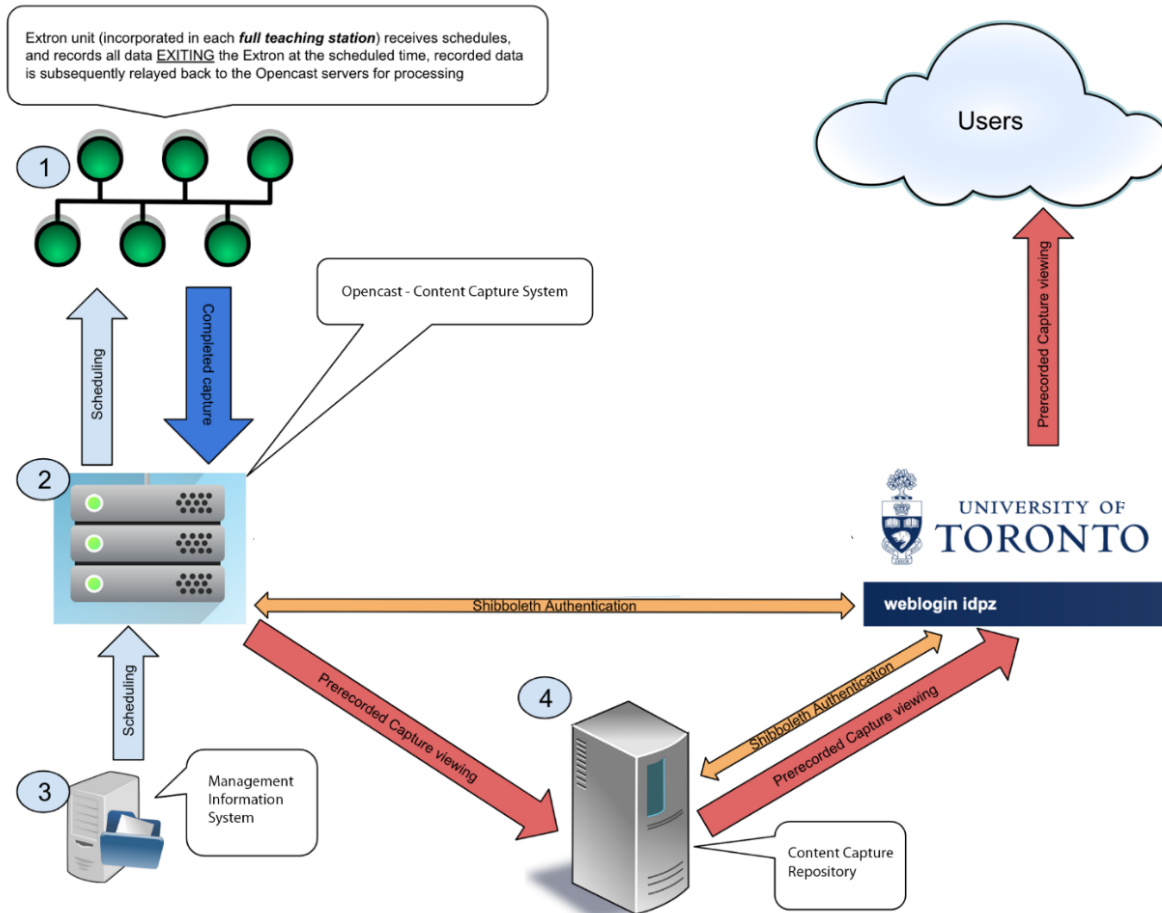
Extron unit (incorporated in each ***full teaching station***) receives schedules, and records all data EXITING the Extron at the scheduled time, recorded data is subsequently relayed back to the Opencast servers for processing

Users

1

Scheduling

Completed capture

Opencast - Content Capture System

Prerecorded Capture viewing

2

UNIVERSITY OF TORONTO

weblogin idpz

Shibboleth Authentication

Scheduling

Prerecorded Capture viewing

4

Shibboleth Authentication

Prerecorded Capture viewing

3

Management Information System

Content Capture Repository